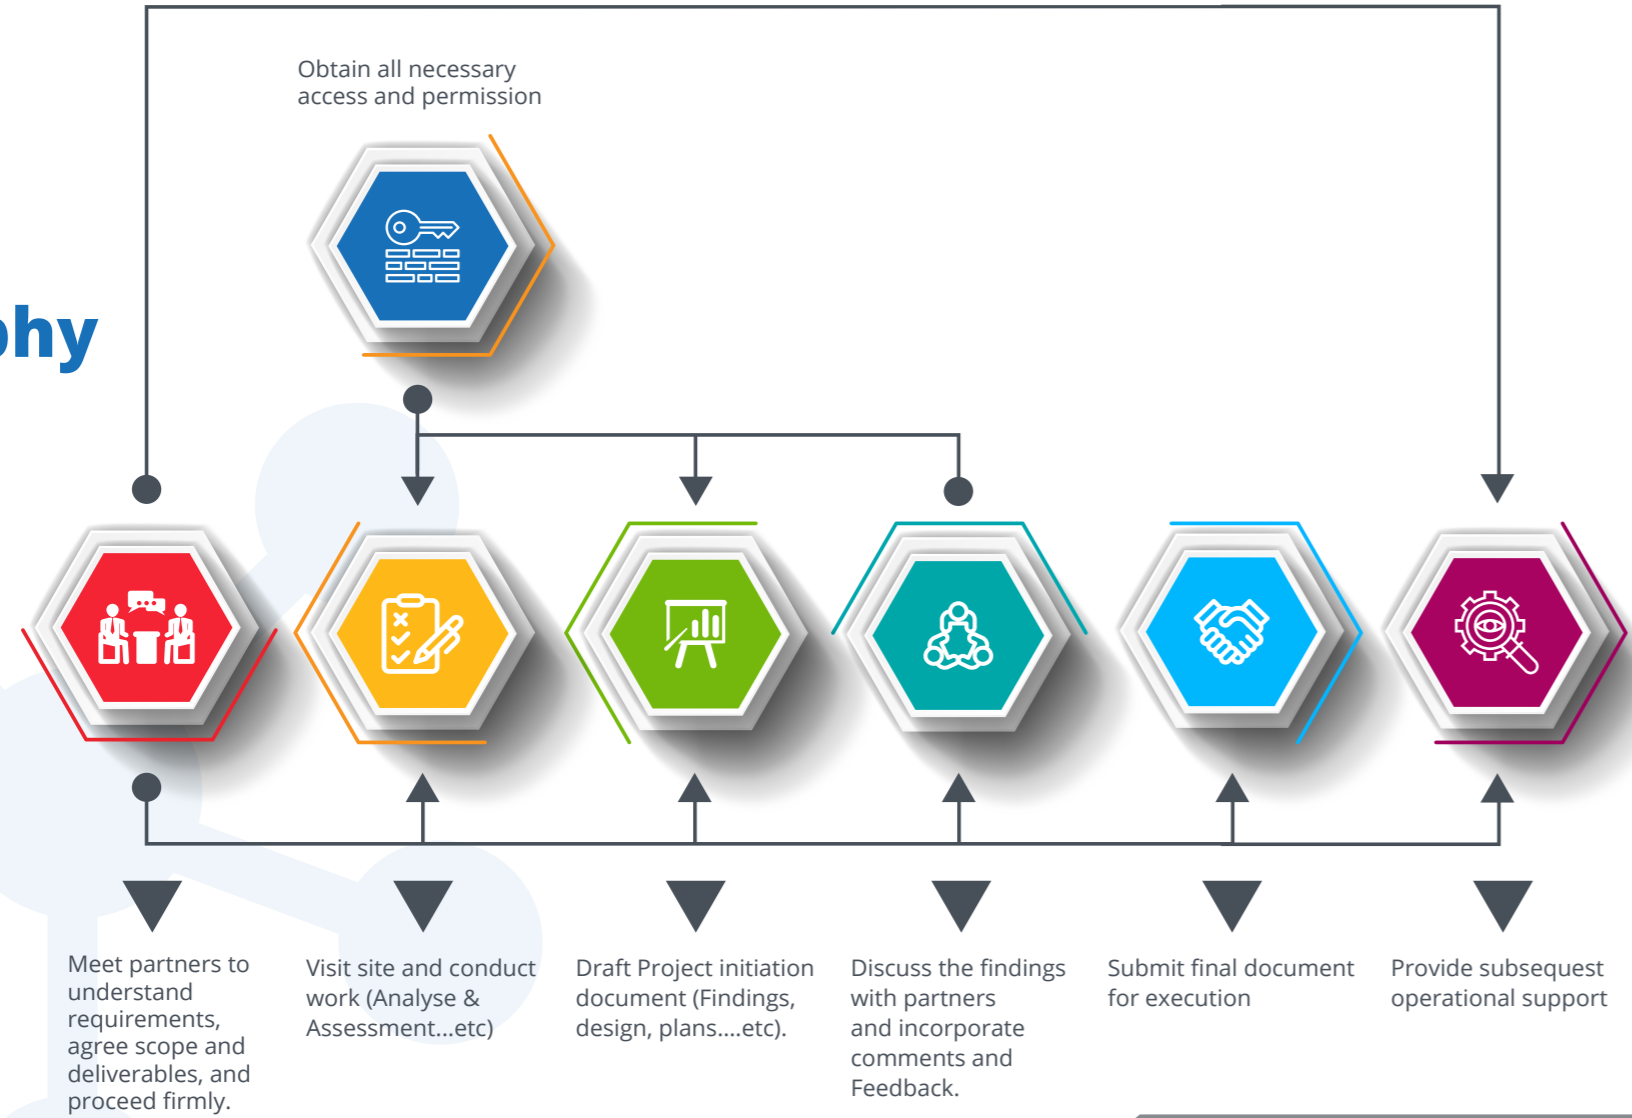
Obtain all necessary access and permission

phy

Meet partners to understand requirements, agree scope and deliverables, and proceed firmly.

Visit site and conduct work (Analyse & Assessment...etc)

Draft Project initiation document (Findings, design, plans....etc).

Discuss the findings with partners and incorporate comments and Feedback.

Submit final document for execution

Provide subsequest operational support